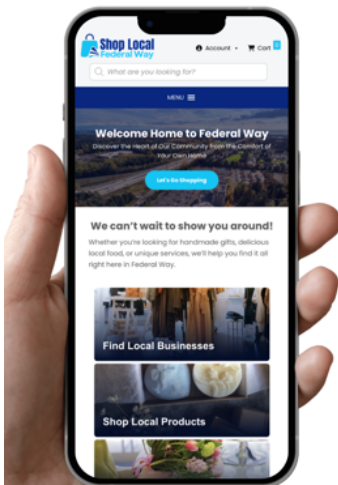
Shop Local
Federal Way

Account · Cart 0

What are you looking for?

MENU

Welcome Home to Federal Way

Discover the Heart of Our Community from the Comfort of Your Own Home

Let's Go Shopping

We can't wait to show you around!

Whether you're looking for handmade gifts, delicious local food, or unique services, we'll help you find it all right here in Federal Way.

Find Local Businesses

Shop Local Products